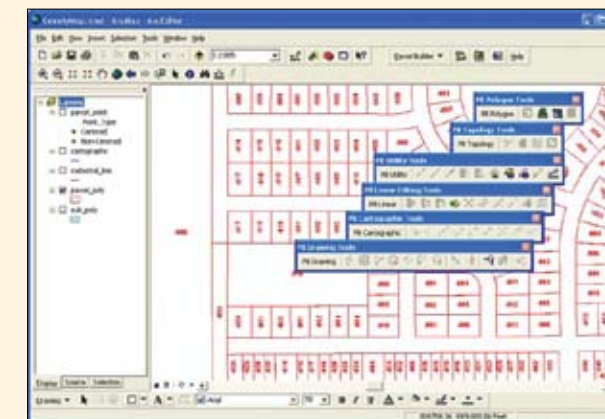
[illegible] - ArcMap - ArcEditor

File Edit View Insert Selection Tools Window Help

1:2,805

Parcel Builder

Layers
parcel_point
Point_Type
Centroid
Non-Centroid
cartographic
cadastral_line
parcel_poly
edit_poly

PB Polygon Tools
PB Polygon

PB Topology Tools
PB Topology

PB Utility Tools
PB Utility

PB Linear Editing Tools
PB Linear

PB Cartographic Tools
PB Cartographic

PB Drawing Tools
PB Drawing

Display Source Selection

Drawing

Arial

10